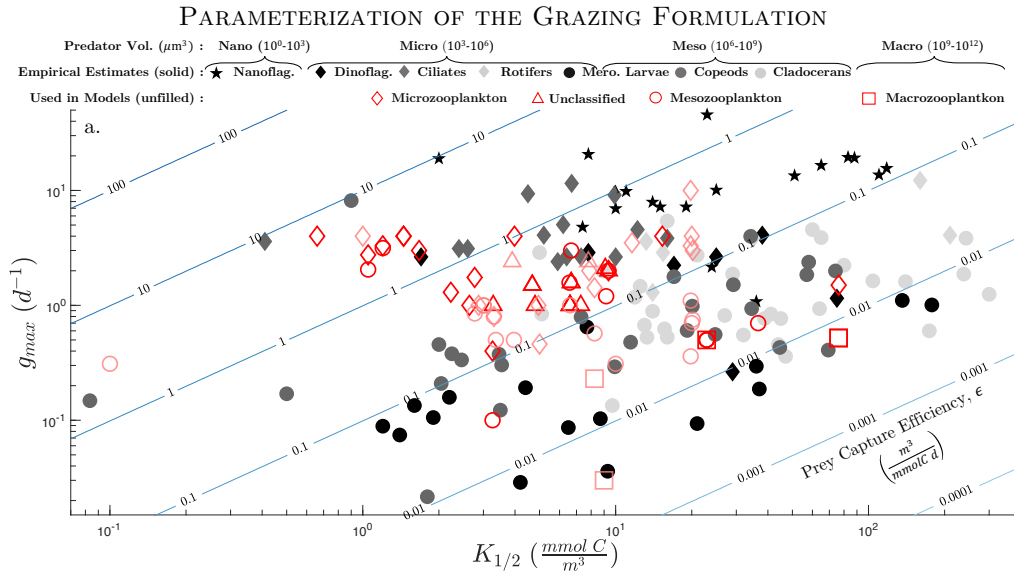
Parameterization of the Grazing Formulation

Predator Vol. ($\mu$m$^3$) : Nano ($10^0$-$10^3$) Micro ($10^3$-$10^6$) Meso ($10^6$-$10^9$) Macro ($10^9$-$10^{12}$)

Empirical Estimates (solid) : Nanoflag. Dinoflag. Ciliates Rotifers Mero. Larvae Copeods Cladocerans

Used in Models (unfilled) : Microzooplankton Unclassified Mesozooplankton Macrozooplankton

a.

100 10 1 0.1 0.01 0.001 0.0001

100 10 1 0.1 0.01 0.001

10 1 0.1 0.01 0.001

10 1 0.1 0.01 0.001

Prey Capture Efficiency, $\epsilon$ $\left(\frac{m^3}{mmolC\ d}\right)$

$g_{max}$ $(d^{-1})$

$10^1$ $10^0$ $10^{-1}$

$10^{-1}$ $10^0$ $10^1$ $10^2$

$K_{1/2}$ $\left(\frac{mmol\ C}{m^3}\right)$